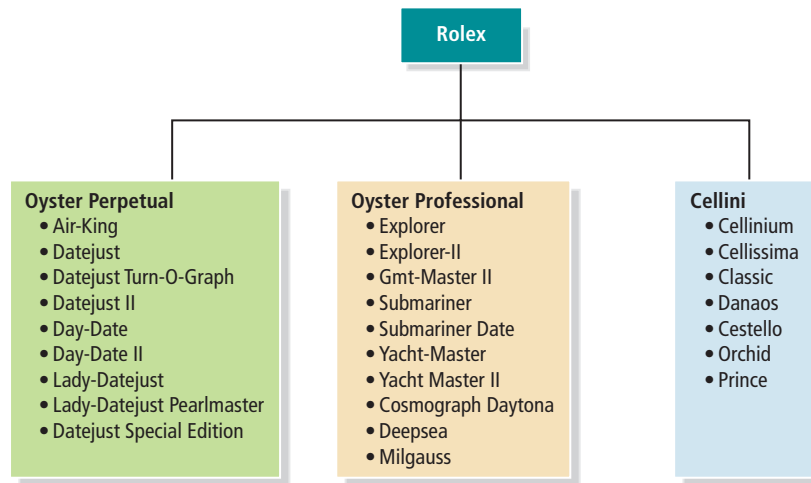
Rolex

Oyster Perpetual
• Air-King
• Datejust
• Datejust Turn-O-Graph
• Datejust II
• Day-Date
• Day-Date II
• Lady-Datejust
• Lady-Datejust Pearlmaster
• Datejust Special Edition

Oyster Professional
• Explorer
• Explorer-II
• Gmt-Master II
• Submariner
• Submariner Date
• Yacht-Master
• Yacht Master II
• Cosmograph Daytona
• Deepsea
• Milgauss

Cellini
• Cellinium
• Cellissima
• Classic
• Danaos
• Cestello
• Orchid
• Prince